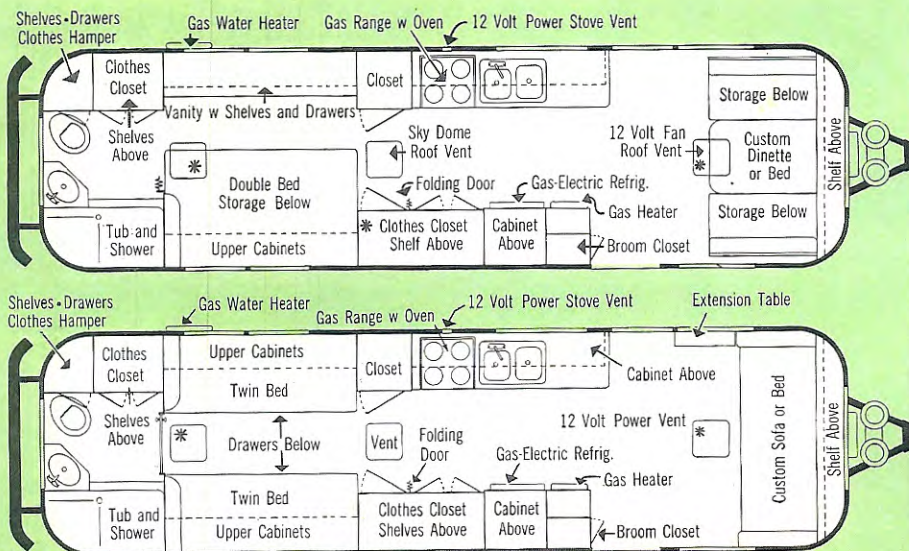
Shelves • Drawers Clothes Hamper

Gas Water Heater

Gas Range w Oven

12 Volt Power Stove Vent

Clothes Closet

Closet

Vanity w Shelves and Drawers

Storage Below

Shelves Above

Sky Dome Roof Vent

12 Volt Fan Roof Vent

Custom Dinette or Bed

Shelf Above

Double Bed Storage Below

Folding Door

Gas-Electric Refrig.

Gas Heater

Storage Below

Tub and Shower

Upper Cabinets

Clothes Closet Shelf Above

Cabinet Above

Broom Closet

Shelves • Drawers Clothes Hamper

Gas Water Heater

Gas Range w Oven

12 Volt Power Stove Vent

Extension Table

Clothes Closet

Upper Cabinets

Closet

Cabinet Above

Twin Bed

Shelves Above

Drawers Below

Vent

Folding Door

12 Volt Power Vent

Custom Sofa or Bed

Shelf Above

Gas-Electric Refrig.

Gas Heater

Twin Bed

Tub and Shower

Upper Cabinets

Clothes Closet Shelves Above

Cabinet Above

Broom Closet